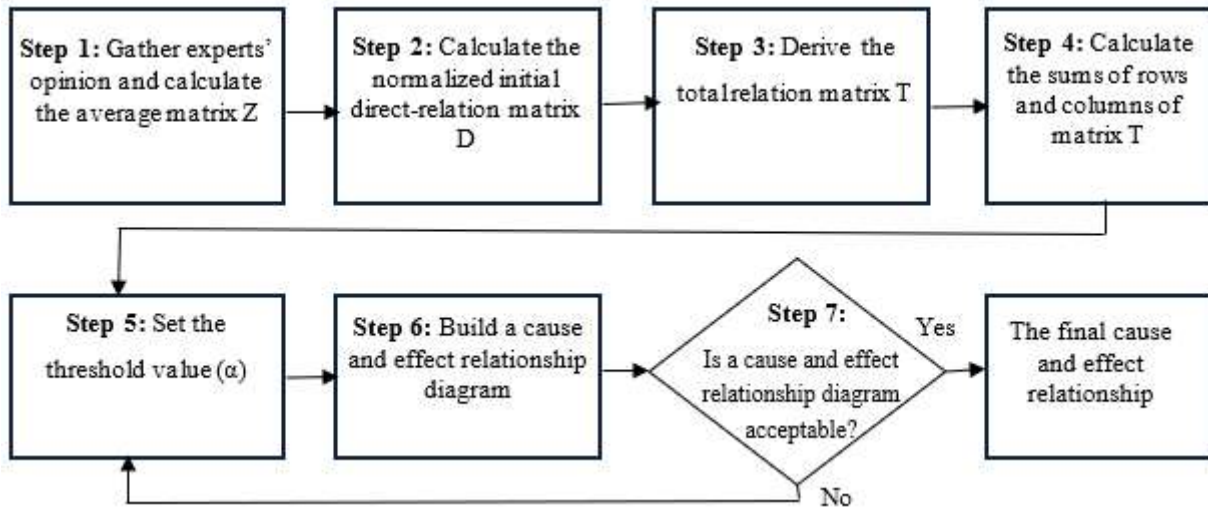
Step 1: Gather experts' opinion and calculate the average matrix Z

Step 2: Calculate the normalized initial direct-relation matrix D

Step 3: Derive the totalrelation matrix T

Step 4: Calculate the sums of rows and columns of matrix T

Step 5: Set the threshold value (α)

Step 6: Build a cause and effect relationship diagram

Step 7: Is a cause and effect relationship diagram acceptable?

Yes

The final cause and effect relationship

No